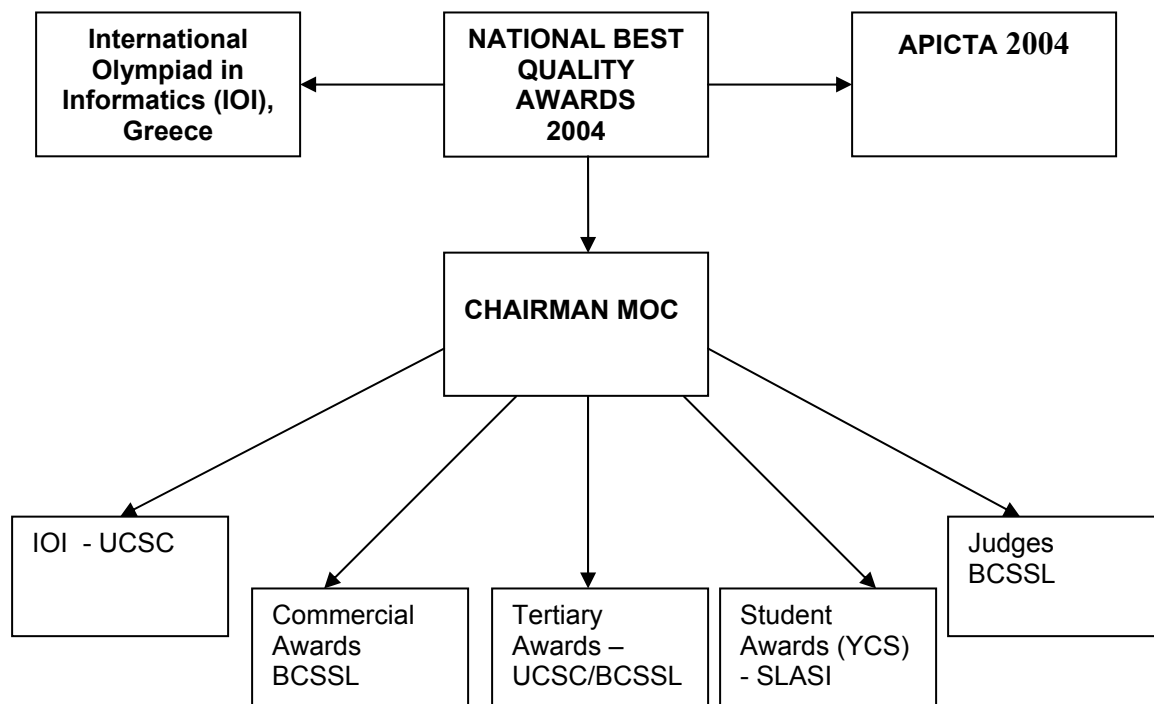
International Olympiad in Informatics (IOI), Greece

NATIONAL BEST QUALITY AWARDS 2004

APICTA 2004

CHAIRMAN MOC

IOI - UCSC

Commercial Awards BCSSL

Tertiary Awards – UCSC/BCSSL

Student Awards (YCS) - SLASI

Judges BCSSL